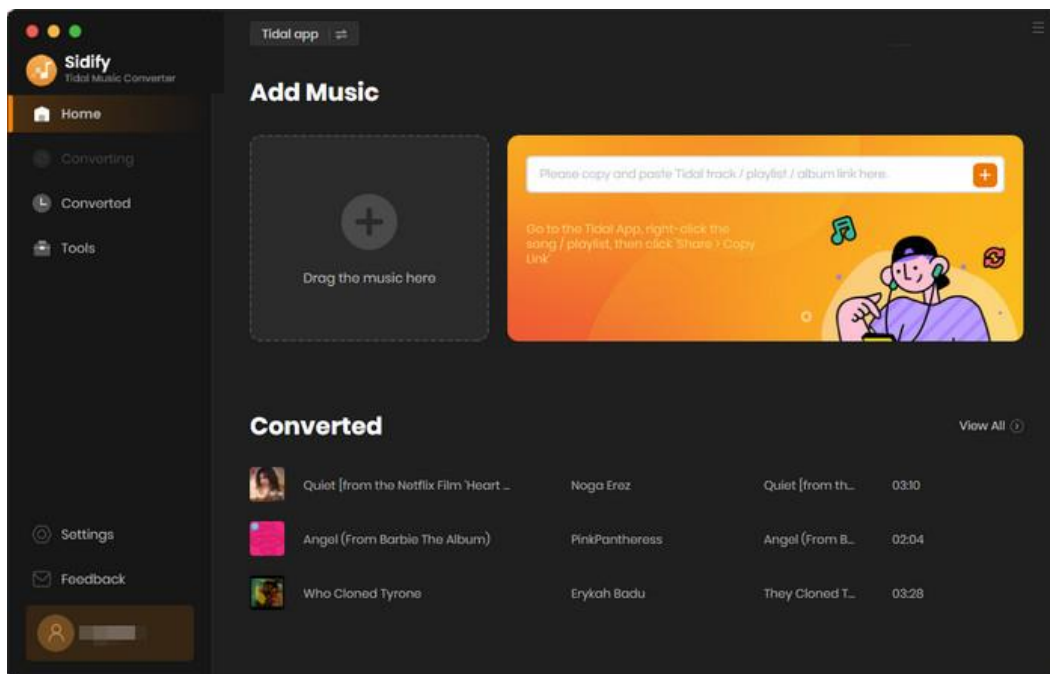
Sidify
Tidal Music Converter

Home
Converting
Converted
Tools

Tidal app

Add Music

Drag the music here

Please copy and paste Tidal track / playlist / album link here.

Go to the Tidal App, right-click the song / playlist, then click 'Share > Copy Link'

Converted

View All

| | | | |
|---|---|---|---|
| Quiet [from the Netflix Film 'Heart ... | Noga Erez | Quiet [from th... | 03:10 |
| Angel (From Barbie The Album) | PinkPantheress | Angel (From B... | 02:04 |
| Who Cloned Tyrone | Erykah Badu | They Cloned T... | 03:28 |

Settings
Feedback
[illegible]